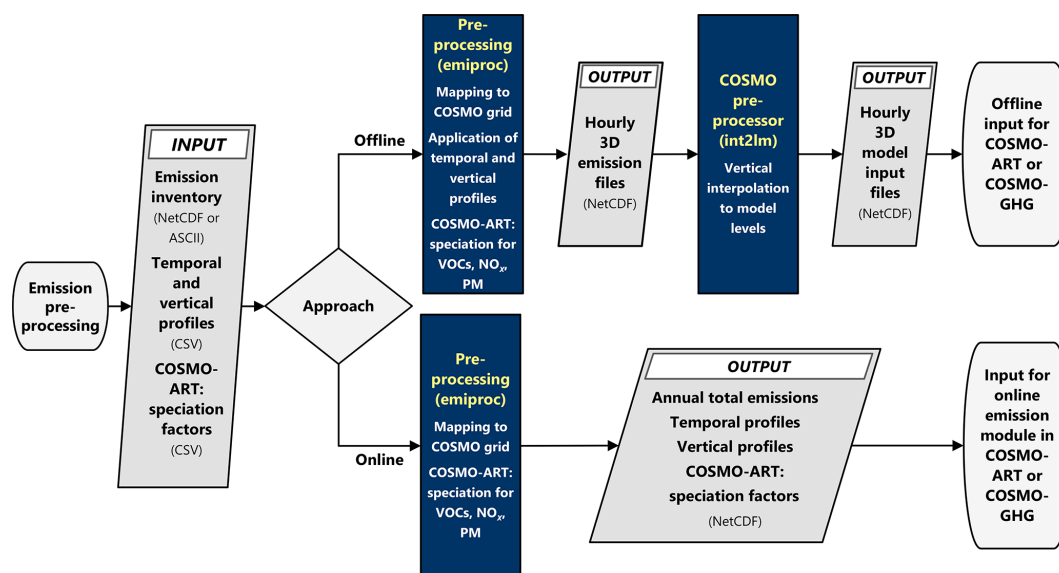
Emission pre-processing

INPUT

Emission inventory (NetCDF or ASCII)

Temporal and vertical profiles (CSV)

COSMO-ART: speciation factors (CSV)

Approach

Offline

Pre-processing (emiproc)

Mapping to COSMO grid

Application of temporal and vertical profiles

COSMO-ART: speciation for VOCs, $NO_x$, PM

OUTPUT

Hourly 3D emission files (NetCDF)

COSMO pre-processor (int2lm)

Vertical interpolation to model levels

OUTPUT

Hourly 3D model input files (NetCDF)

Offline input for COSMO-ART or COSMO-GHG

Online

Pre-processing (emiproc)

Mapping to COSMO grid

COSMO-ART: speciation for VOCs, $NO_x$, PM

OUTPUT

Annual total emissions

Temporal profiles

Vertical profiles

COSMO-ART: speciation factors

(NetCDF)

Input for online emission module in COSMO-ART or COSMO-GHG